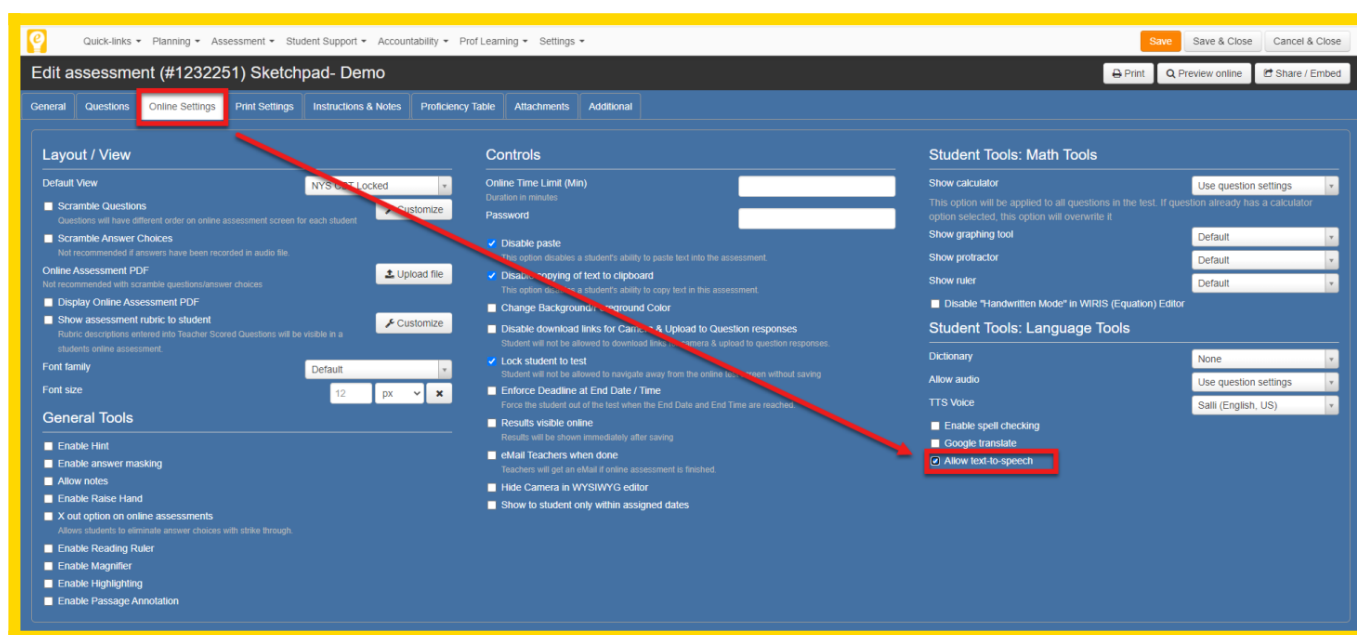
Quick-links ▾ Planning ▾ Assessment ▾ Student Support ▾ Accountability ▾ Prof Learning ▾ Settings ▾

Save | Save & Close | Cancel & Close

Edit assessment (#1232251) Sketchpad- Demo

Print | Preview online | Share / Embed

General | Questions | Online Settings | Print Settings | Instructions & Notes | Proficiency Table | Attachments | Additional

Layout / View

Default View NYS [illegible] Locked

Scramble Questions
Questions will have different order on online assessment screen for each student
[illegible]ustomize

Scramble Answer Choices
Not recommended if answers have been recorded in audio file.

Online Assessment PDF
Not recommended with scramble questions/answer choices
Upload file

Display Online Assessment PDF

Show assessment rubric to student
Rubric descriptions entered into Teacher Scored Questions will be visible in a students online assessment.
Customize

Font family Default

Font size 12 px

General Tools

Enable Hint
Enable answer masking
Allow notes
Enable Raise Hand
X out option on online assessments
Allows students to eliminate answer choices with strike through.
Enable Reading Ruler
Enable Magnifier
Enable Highlighting
Enable Passage Annotation

Controls

Online Time Limit (Min)
Duration in minutes

Password

Disable paste
This option disables a student's ability to paste text into the assessment.

Disable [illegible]opying of text to clipboard
This option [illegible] a student's ability to copy text in this assessment.

Change Background/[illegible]ground Color

Disable download links for Cam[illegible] & Upload to Question responses
Student will not be allowed to download links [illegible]amera & upload to question responses.

Lock student to test
Student will not be allowed to navigate away from the online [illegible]reen without saving

Enforce Deadline at End Date / Time
Force the student out of the test when the End Date and End Time are reached.

Results visible online
Results will be shown immediately after saving

eMail Teachers when done
Teachers will get an eMail if online assessment is finished.

Hide Camera in WYSIWYG editor

Show to student only within assigned dates

Student Tools: Math Tools

Show calculator Use question settings
This option will be applied to all questions in the test. If question already has a calculator option selected, this option will overwrite it

Show graphing tool Default

Show protractor Default

Show ruler Default

Disable "Handwritten Mode" in WIRIS (Equation) Editor

Student Tools: Language Tools

Dictionary None

Allow audio Use question settings

TTS Voice Salli (English, US)

Enable spell checking
Google translate
Allow text-to-speech